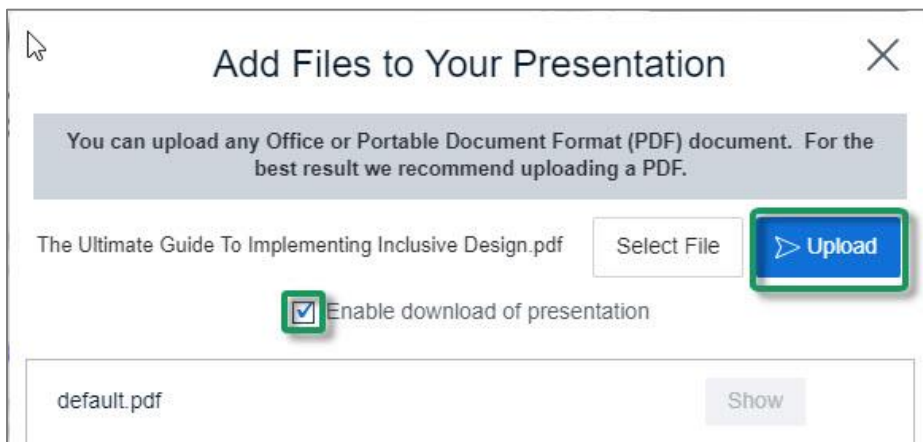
Add Files to Your Presentation

×

You can upload any Office or Portable Document Format (PDF) document. For the best result we recommend uploading a PDF.

The Ultimate Guide To Implementing Inclusive Design.pdf

Select File

Upload

Enable download of presentation

default.pdf

Show